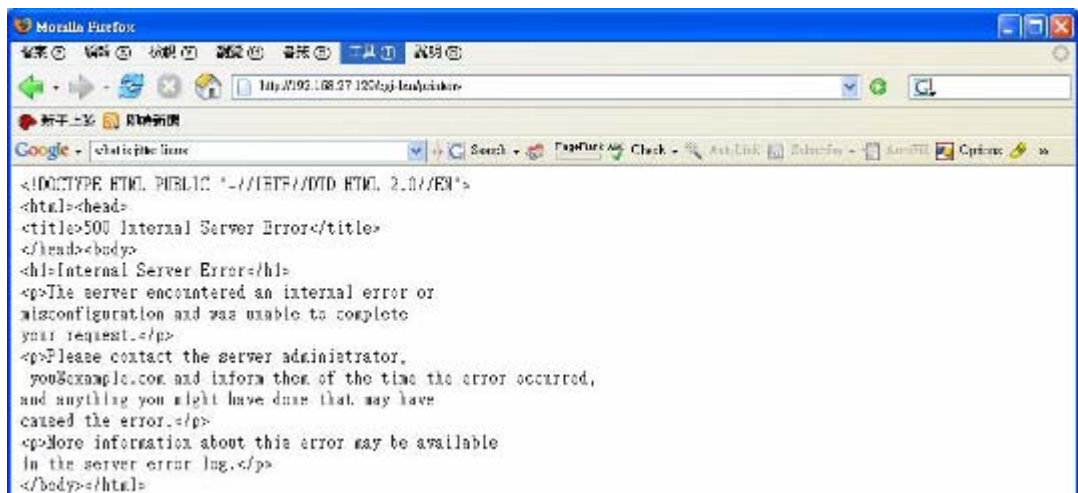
Mozilla Firefox

檔案(F) 編輯(E) 檢視(V) 歷史(S) 書籤(B) 工具(T) 說明(H)

http://192.168.27.120/cgi-bin/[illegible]

G

新手上路 即時新聞

Google - what is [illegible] Search PageRank Check AutoLink AutoFill Options »

<!DOCTYPE HTML PUBLIC "-//IETF//DTD HTML 2.0//EN">
<html><head>
<title>500 Internal Server Error</title>
</head><body>
<h1>Internal Server Error</h1>
<p>The server encountered an internal error or
misconfiguration and was unable to complete
your request.</p>
<p>Please contact the server administrator,
 you@example.com and inform them of the time the error occurred,
and anything you might have done that may have
caused the error.</p>
<p>More information about this error may be available
in the server error log.</p>
</body></html>